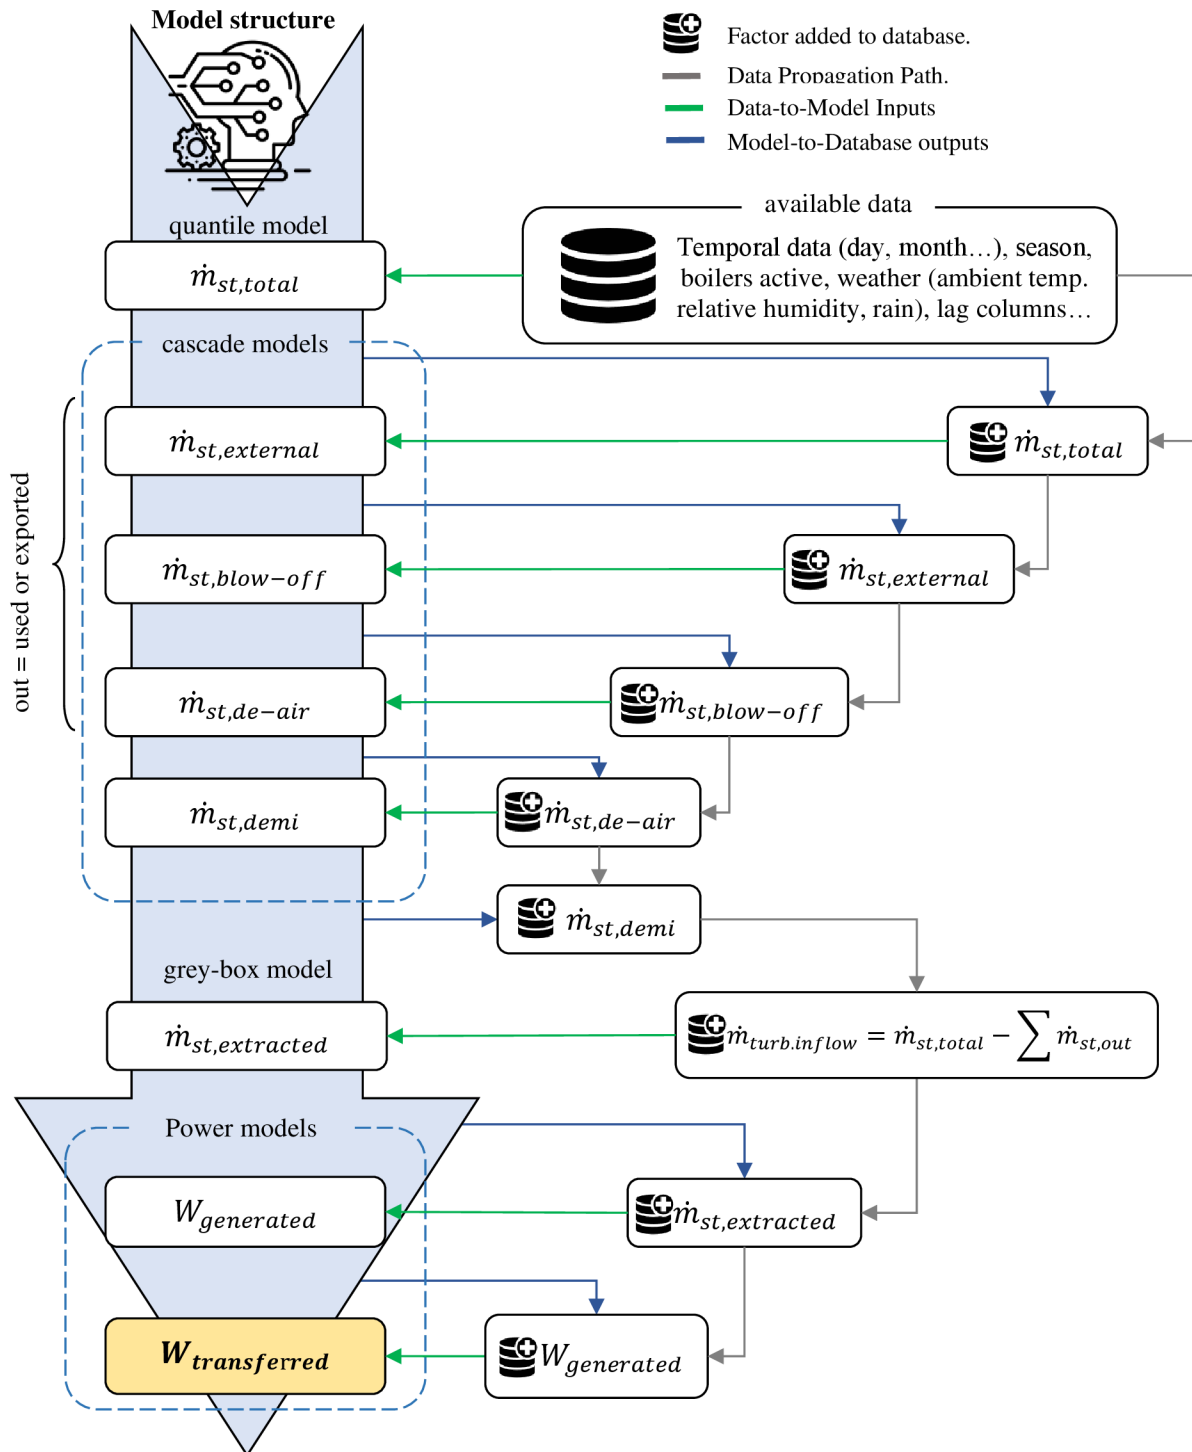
Model structure

Factor added to database.
Data Propagation Path.
Data-to-Model Inputs
Model-to-Database outputs

quantile model
$\dot{m}_{st,total}$

available data
Temporal data (day, month…), season, boilers active, weather (ambient temp. relative humidity, rain), lag columns…

cascade models
out = used or exported
$\dot{m}_{st,external}$
$\dot{m}_{st,total}$
$\dot{m}_{st,blow-off}$
$\dot{m}_{st,external}$
$\dot{m}_{st,de-air}$
$\dot{m}_{st,blow-off}$
$\dot{m}_{st,demi}$
$\dot{m}_{st,de-air}$
$\dot{m}_{st,demi}$

grey-box model
$\dot{m}_{st,extracted}$
$\dot{m}_{turb.inflow} = \dot{m}_{st,total} - \sum \dot{m}_{st,out}$

Power models
$W_{generated}$
$\dot{m}_{st,extracted}$
$W_{transferred}$
$W_{generated}$